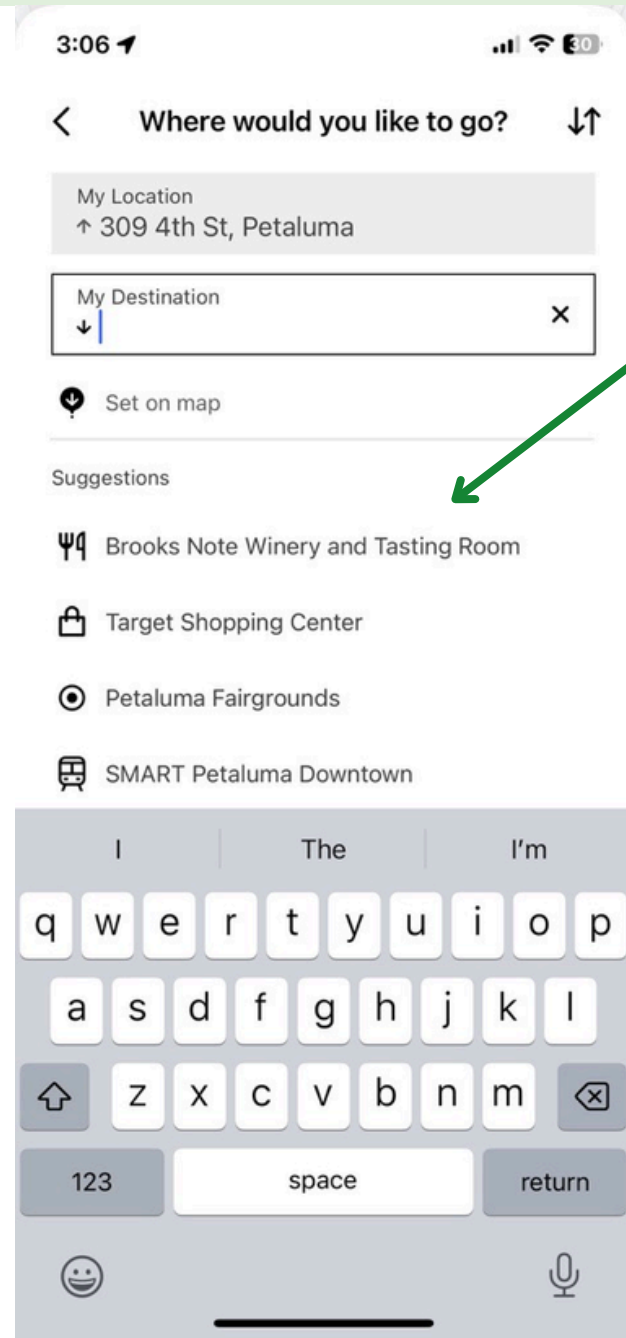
3:06

30

Where would you like to go?

My Location
↑ 309 4th St, Petaluma

My Destination
↓

×

Set on map

Suggestions

Brooks Note Winery and Tasting Room

Target Shopping Center

Petaluma Fairgrounds

SMART Petaluma Downtown

I | The | I'm

q w e r t y u i o p
a s d f g h j k l
z x c v b n m
123 space return